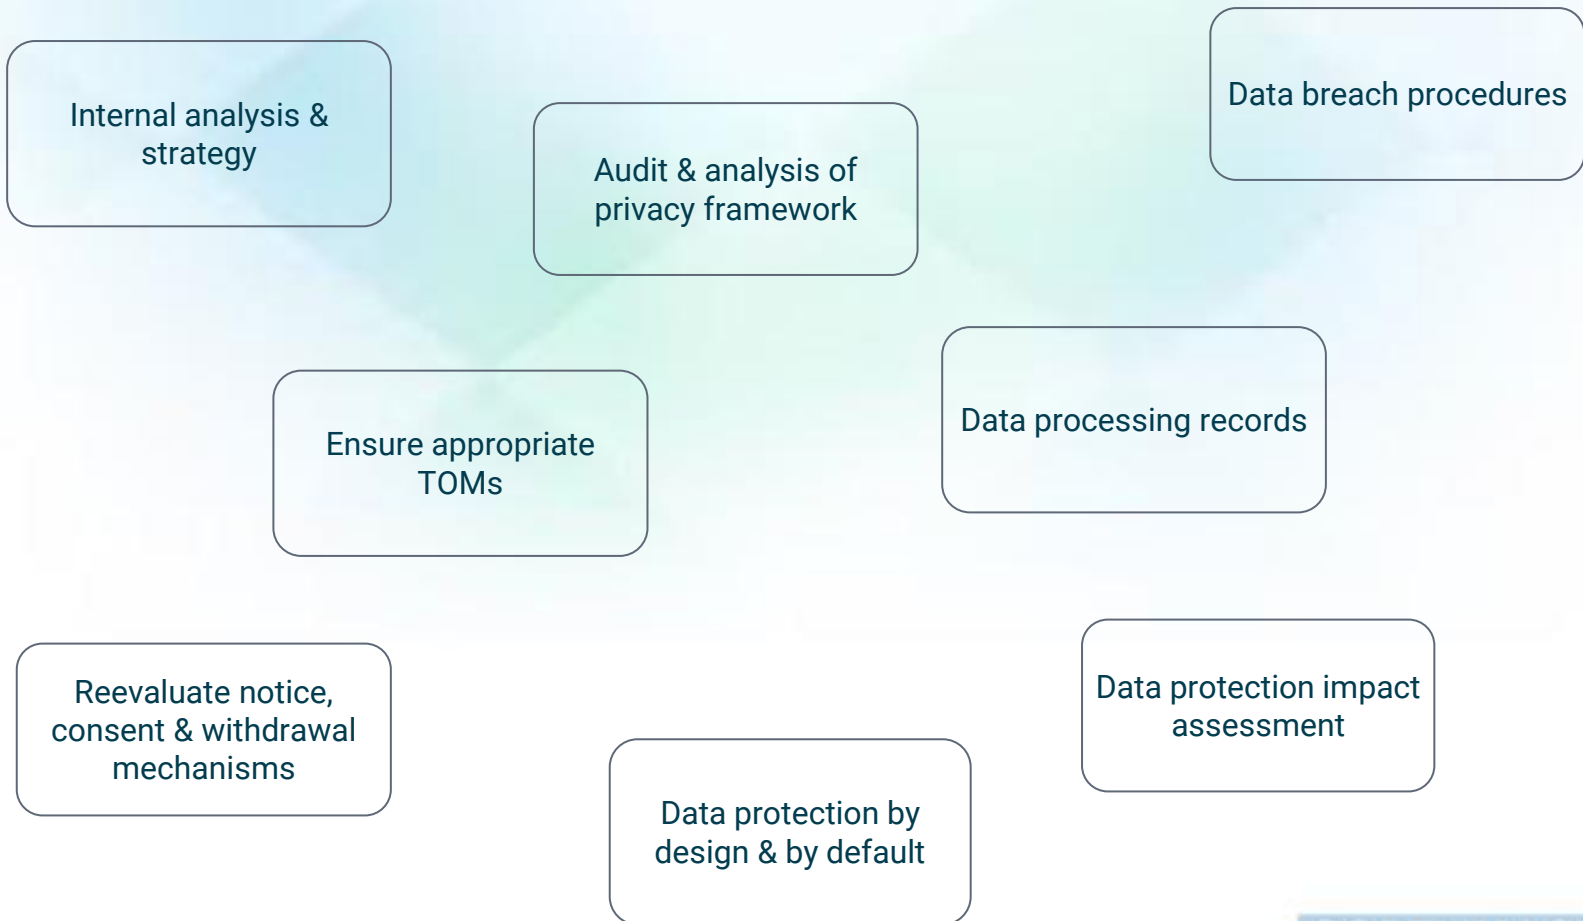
Internal analysis & strategy

Audit & analysis of privacy framework

Data breach procedures

Ensure appropriate TOMs

Data processing records

Reevaluate notice, consent & withdrawal mechanisms

Data protection by design & by default

Data protection impact assessment